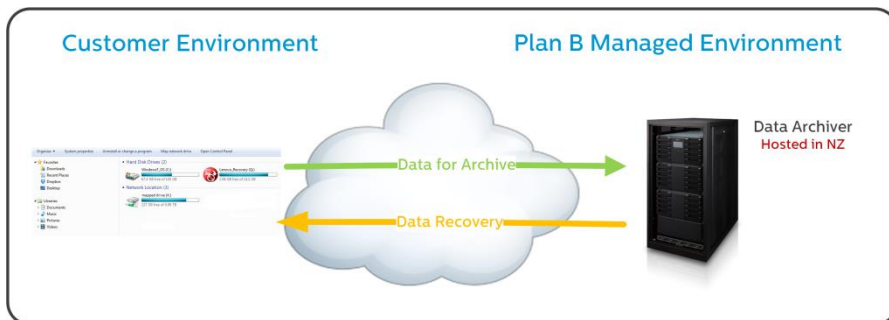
Customer Environment

Plan B Managed Environment

Data Archiver
Hosted in NZ

Data for Archive

Data Recovery

Organize ▾ System properties Uninstall or change a program Map network drive Open Control Panel

Favorites
Downloads
Recent Places
Dropbox
Desktop

Libraries
Documents
Music
Pictures
Videos

Hard Disk Drives (2)
Windows7_OS (C:)
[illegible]
Lenovo_Recovery (Q:)
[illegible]

Network Location (1)
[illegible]
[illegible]